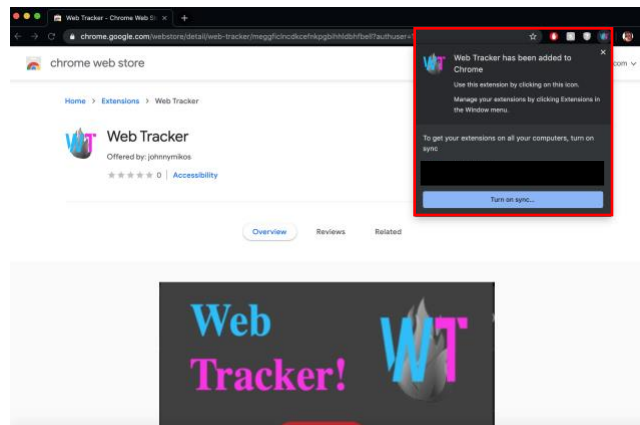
Web Tracker - Chrome Web St ×

chrome.google.com/webstore/detail/web-tracker/meggficlncdkcefnkpgbihhldbhfbell?authuser=

chrome web store

.com

Home > Extensions > Web Tracker

Web Tracker

Offered by: johnnymikos

0 | Accessibility

Overview Reviews Related

Web Tracker!

WT

Web Tracker has been added to Chrome

Use this extension by clicking on this icon.

Manage your extensions by clicking Extensions in the Window menu.

To get your extensions on all your computers, turn on sync

Turn on sync...